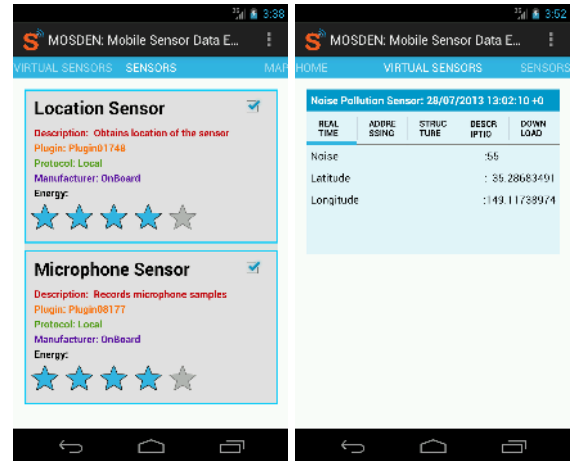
3G 3:38

MOSDEN: Mobile Sensor Data E...

VIRTUAL SENSORS SENSORS MAP

Location Sensor

Description: Obtains location of the sensor
Plugin: Plugin01748
Protocol: Local
Manufacturer: OnBoard
Energy:

Microphone Sensor

Description: Records microphone samples
Plugin: Plugin08177
Protocol: Local
Manufacturer: OnBoard
Energy:

3G 3:52

MOSDEN: Mobile Sensor Data E...

HOME VIRTUAL SENSORS SENSORS

Noise Pollution Sensor: 28/07/2013 13:02:10 +0

| REAL TIME | ADDRE SSING | STRUC TURE | DESCR IPTIO | DOWN LOAD |
|---|---|---|---|---|

Noise :55
Latitude : 35.28683491
Longitude :149.11738974